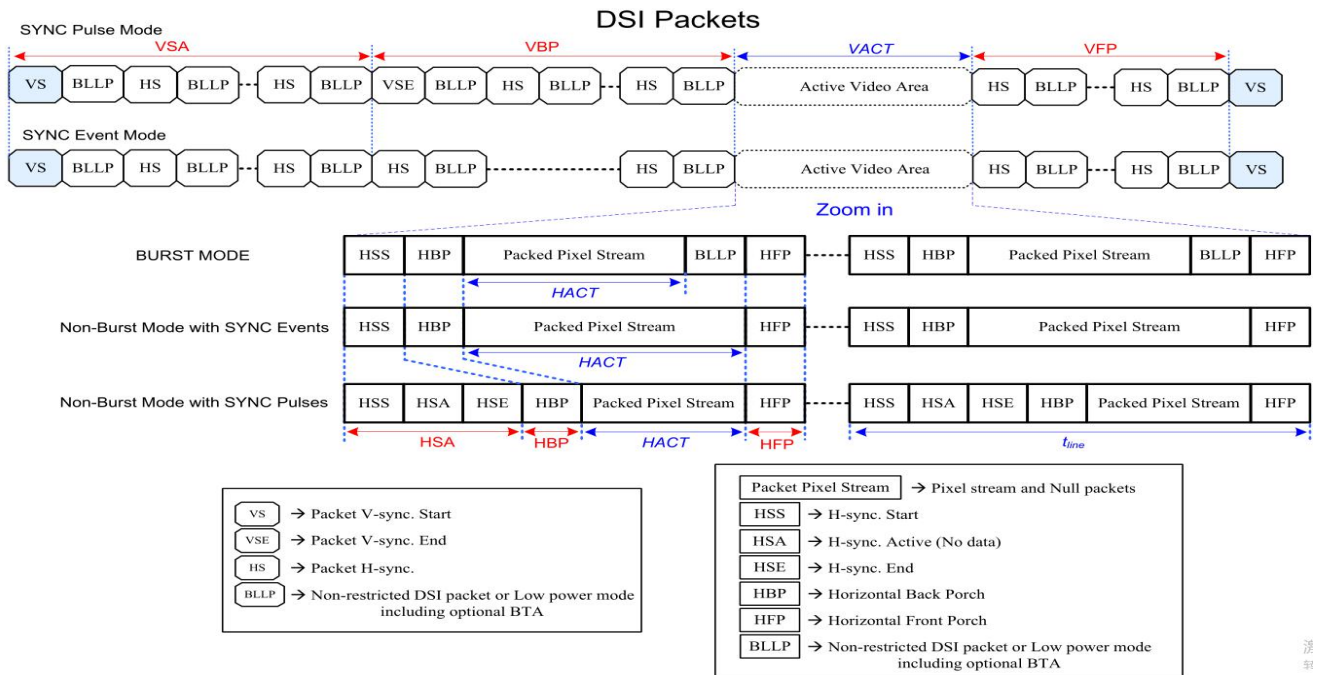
DSI Packets

SYNC Pulse Mode

VSA VBP VACT VFP

VS BLLP HS BLLP HS BLLP VSE BLLP HS BLLP HS BLLP Active Video Area HS BLLP HS BLLP VS

SYNC Event Mode

VS BLLP HS BLLP HS BLLP HS BLLP HS BLLP Active Video Area HS BLLP HS BLLP VS

Zoom in

BURST MODE

HSS HBP Packed Pixel Stream BLLP HFP HSS HBP Packed Pixel Stream BLLP HFP

HACT

Non-Burst Mode with SYNC Events

HSS HBP Packed Pixel Stream HFP HSS HBP Packed Pixel Stream HFP

HACT

Non-Burst Mode with SYNC Pulses

HSS HSA HSE HBP Packed Pixel Stream HFP HSS HSA HSE HBP Packed Pixel Stream HFP

HSA HBP HACT HFP $t_{line}$

VS → Packet V-sync. Start
VSE → Packet V-sync. End
HS → Packet H-sync.
BLLP → Non-restricted DSI packet or Low power mode including optional BTA

Packet Pixel Stream → Pixel stream and Null packets
HSS → H-sync. Start
HSA → H-sync. Active (No data)
HSE → H-sync. End
HBP → Horizontal Back Porch
HFP → Horizontal Front Porch
BLLP → Non-restricted DSI packet or Low power mode including optional BTA